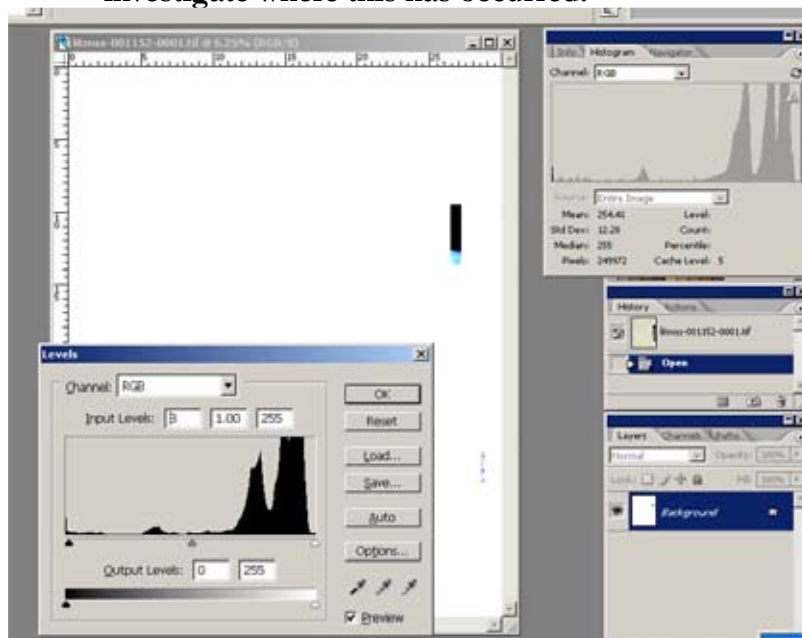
investigate where this has occurred.

llmss-001152-0001.tif @ 6.25% (RGB/8)

0 5 10 15 20 25

Info Histogram Navigator

Channel: RGB

Source: Entire Image

Mean: 254.41 Level:
Std Dev: 12.28 Count:
Median: 255 Percentile:
Pixels: 249972 Cache Level: 5

History Actions

llmss-001152-0001.tif

Open

Layers Channels Paths

Normal Opacity: 100%

Lock: Fill: 100%

Background

Levels

Channel: RGB

Input Levels: 8 1.00 255

Output Levels: 0 255

OK

Reset

Load...

Save...

Auto

Options...

Preview